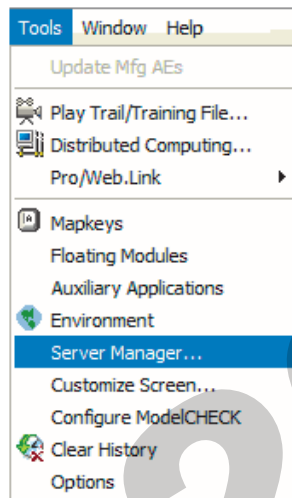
Tools Window Help

Update Mfg AEs

Play Trail/Training File...

Distributed Computing...

Pro/Web.Link

Mapkeys

Floating Modules

Auxiliary Applications

Environment

Server Manager...

Customize Screen...

Configure ModelCHECK

Clear History

Options